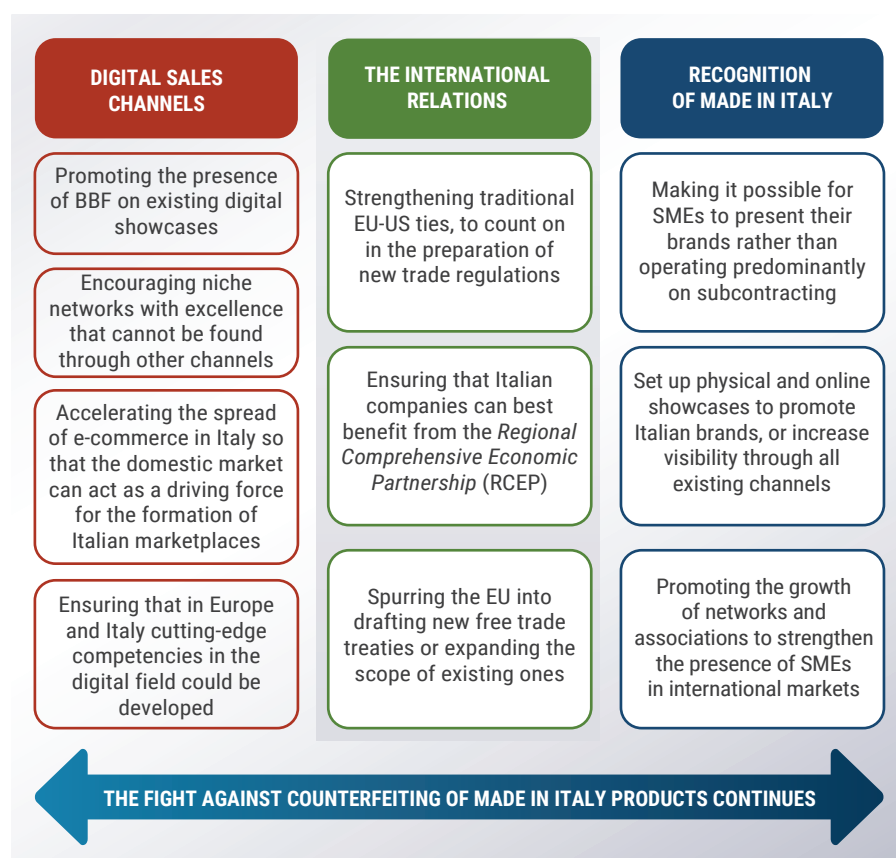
DIGITAL SALES CHANNELS

Promoting the presence of BBF on existing digital showcases

Encouraging niche networks with excellence that cannot be found through other channels

Accelerating the spread of e-commerce in Italy so that the domestic market can act as a driving force for the formation of Italian marketplaces

Ensuring that in Europe and Italy cutting-edge competencies in the digital field could be developed

THE INTERNATIONAL RELATIONS

Strengthening traditional EU-US ties, to count on in the preparation of new trade regulations

Ensuring that Italian companies can best benefit from the *Regional Comprehensive Economic Partnership* (RCEP)

Spurring the EU into drafting new free trade treaties or expanding the scope of existing ones

RECOGNITION OF MADE IN ITALY

Making it possible for SMEs to present their brands rather than operating predominantly on subcontracting

Set up physical and online showcases to promote Italian brands, or increase visibility through all existing channels

Promoting the growth of networks and associations to strengthen the presence of SMEs in international markets

THE FIGHT AGAINST COUNTERFEITING OF MADE IN ITALY PRODUCTS CONTINUES